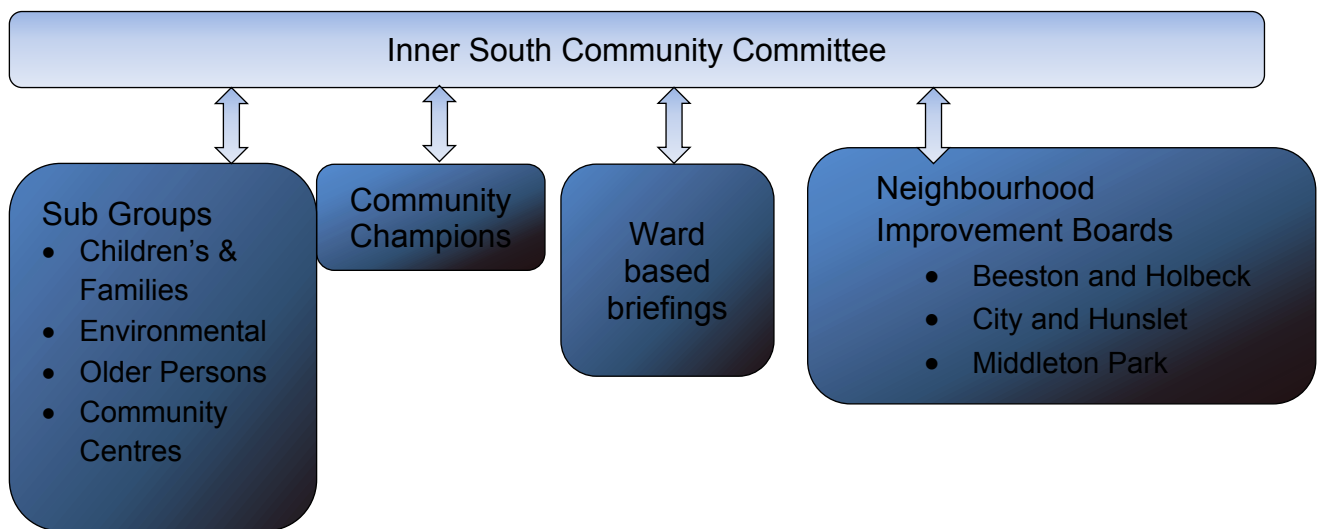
Inner South Community Committee

Sub Groups
- Children's & Families
- Environmental
- Older Persons
- Community Centres

Community Champions

Ward based briefings

Neighbourhood Improvement Boards
- Beeston and Holbeck
- City and Hunslet
- Middleton Park